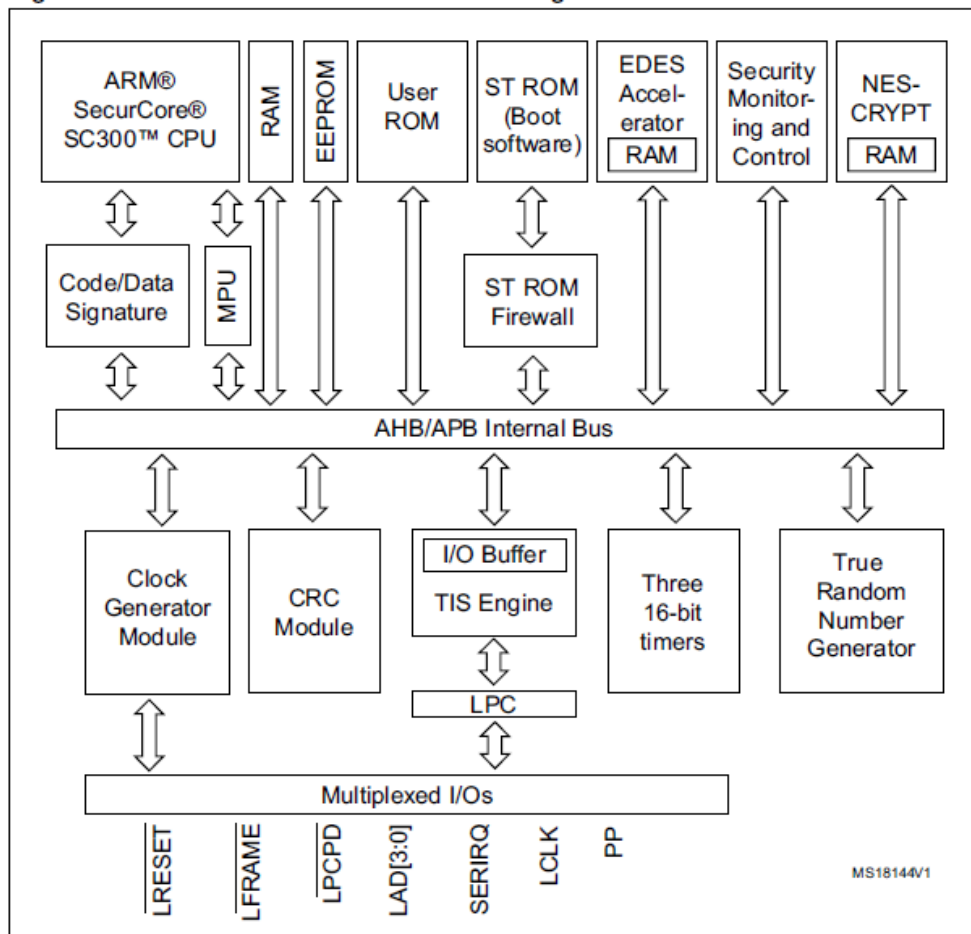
ARM® SecurCore® SC300™ CPU

RAM

EEPROM

User ROM

ST ROM (Boot software)

EDES Accelerator
RAM

Security Monitoring and Control

NES-CRYPT
RAM

Code/Data Signature

MPU

ST ROM Firewall

AHB/APB Internal Bus

Clock Generator Module

CRC Module

I/O Buffer
TIS Engine

Three 16-bit timers

True Random Number Generator

LPC

Multiplexed I/Os

$\overline{LRESET}$ $\overline{LFRAME}$ $\overline{LPCPD}$ LAD[3:0] SERIRQ LCLK PP

MS18144V1